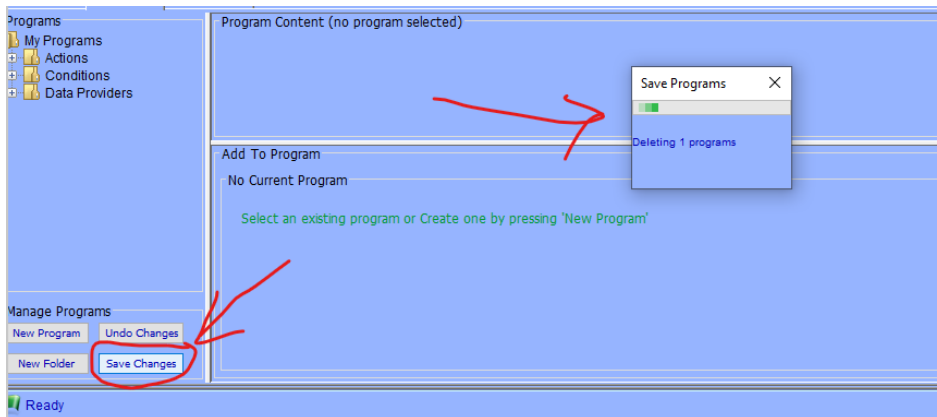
Programs
My Programs
Actions
Conditions
Data Providers

Program Content (no program selected)

Save Programs
Deleting 1 programs

Add To Program
No Current Program
Select an existing program or Create one by pressing 'New Program'

Manage Programs
New Program
Undo Changes
New Folder
Save Changes

Ready